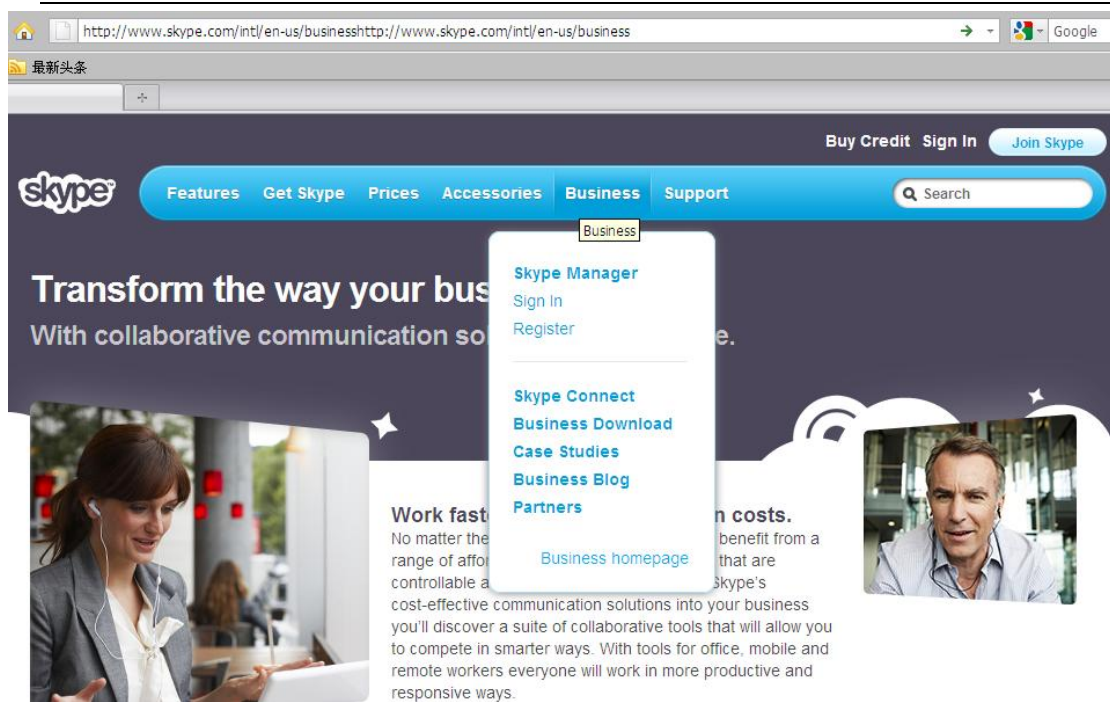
http://www.skype.com/intl/en-us/businesshttp://www.skype.com/intl/en-us/business

Google

最新头条

Buy Credit Sign In Join Skype

skype

Features Get Skype Prices Accessories Business Support

Search

Business

Skype Manager
Sign In
Register

Skype Connect
Business Download
Case Studies
Business Blog
Partners

Business homepage

Transform the way your bus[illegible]
With collaborative communication so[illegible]e.

Work faste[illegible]n costs.
No matter the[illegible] benefit from a range of affo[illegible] that are controllable a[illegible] Skype's cost-effective communication solutions into your business you'll discover a suite of collaborative tools that will allow you to compete in smarter ways. With tools for office, mobile and remote workers everyone will work in more productive and responsive ways.